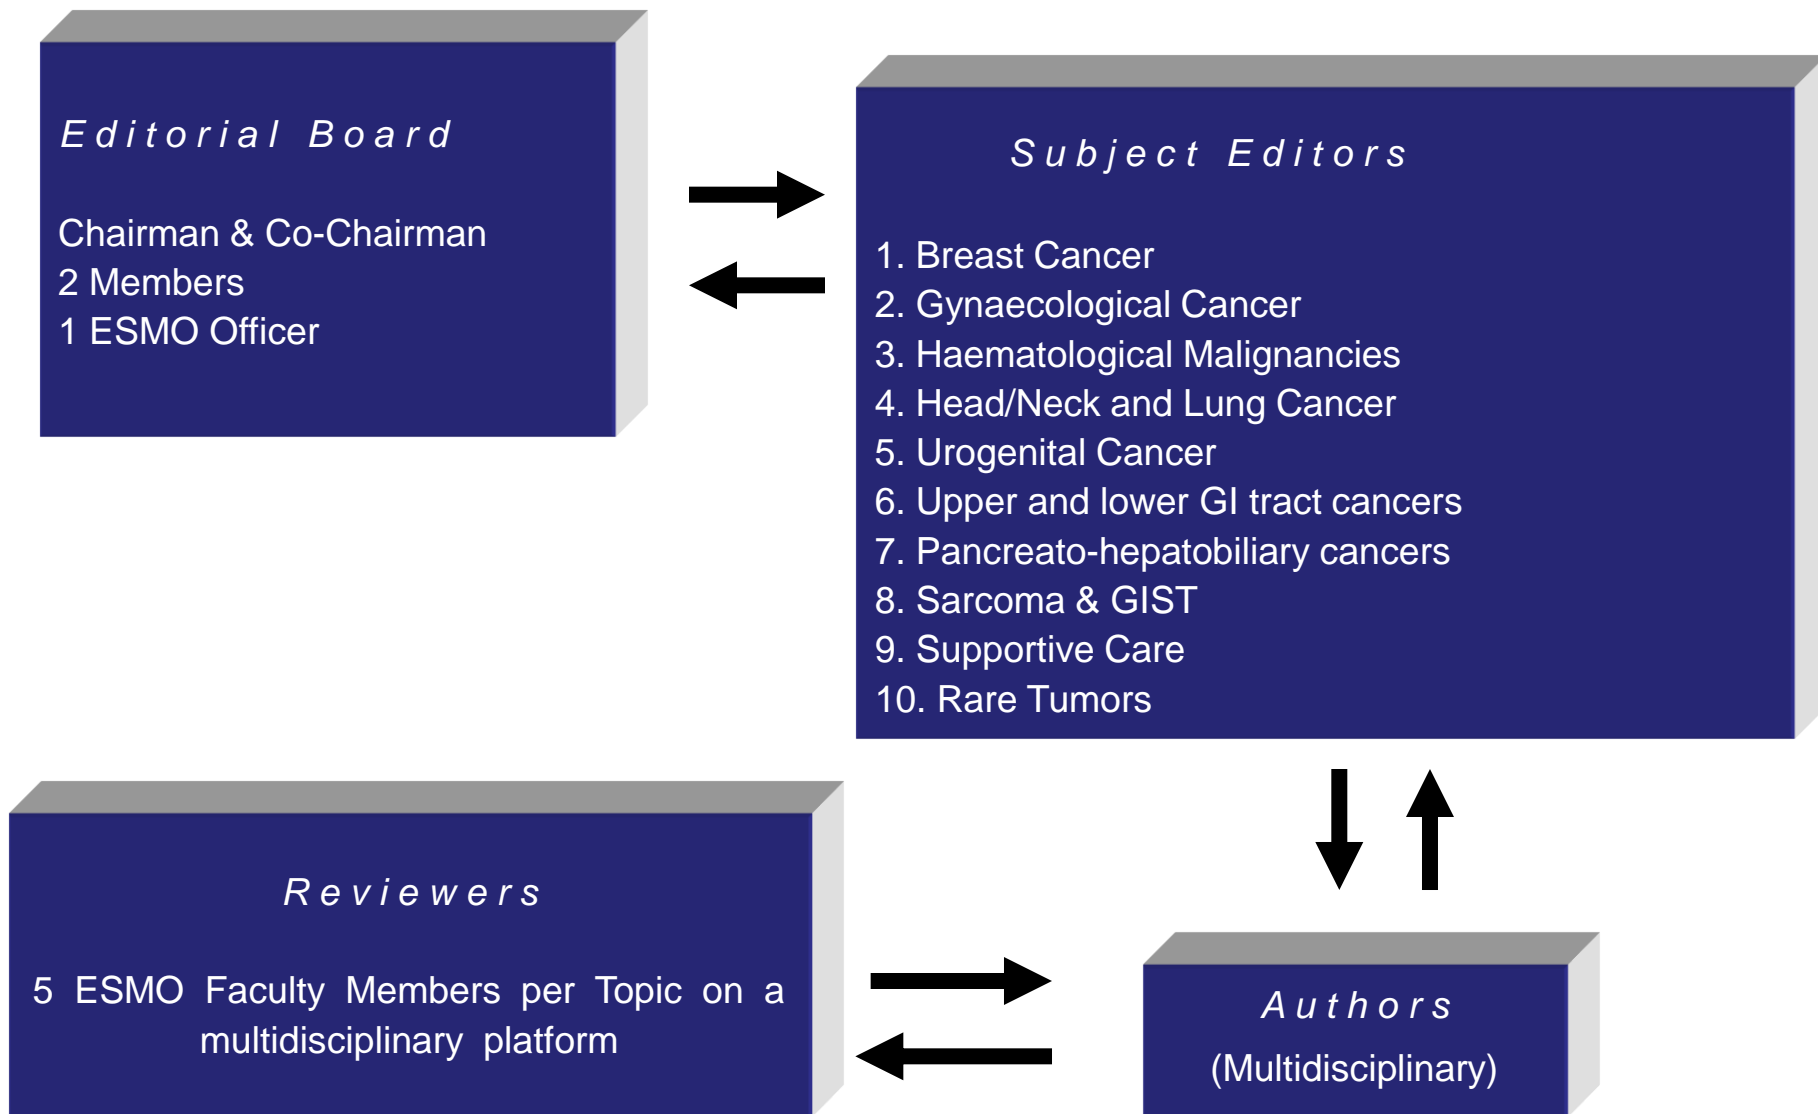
Editorial Board

Chairman & Co-Chairman
2 Members
1 ESMO Officer

Subject Editors

1. Breast Cancer
2. Gynaecological Cancer
3. Haematological Malignancies
4. Head/Neck and Lung Cancer
5. Urogenital Cancer
6. Upper and lower GI tract cancers
7. Pancreato-hepatobiliary cancers
8. Sarcoma & GIST
9. Supportive Care
10. Rare Tumors

Reviewers

5 ESMO Faculty Members per Topic on a multidisciplinary platform

Authors

(Multidisciplinary)